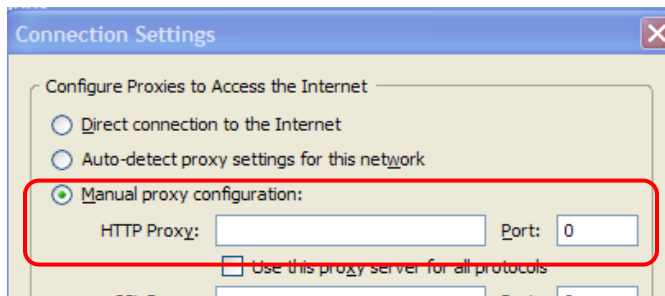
Connection Settings

Configure Proxies to Access the Internet

Direct connection to the Internet

Auto-detect proxy settings for this network

Manual proxy configuration:

HTTP Proxy:

Port: 0

Use this proxy server for all protocols